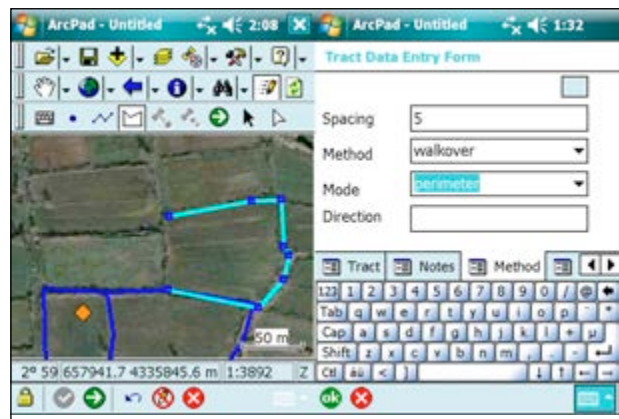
ArcPad - Untitled 2:08 ok
50 m
2° 59 657941.7 4335845.6 m 1:3892 Z

ArcPad - Untitled 1:32
Tract Data Entry Form
Spacing 5
Method walkover
Mode perimeter
Direction
Tract Notes Method
123 1 2 3 4 5 6 7 8 9 0
Tab q w e r t y u i o p
Cap a s d f g h j k l
Shift z x c v b n m
Ctl áü

ok